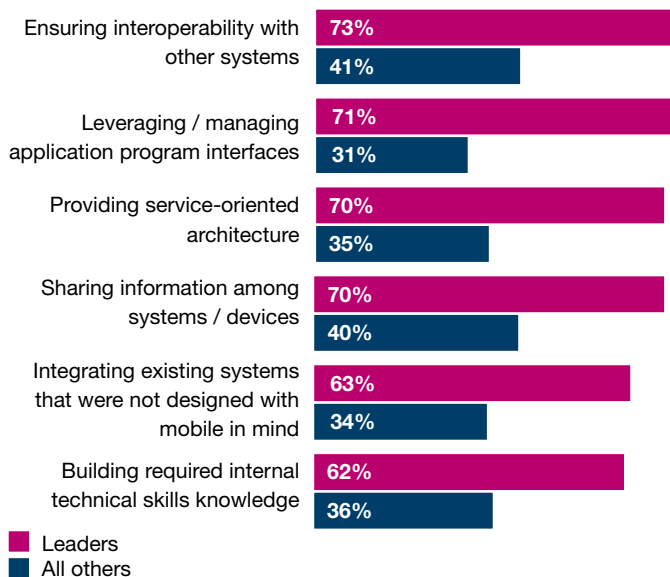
Ensuring interoperability with other systems
73%
41%

Leveraging / managing application program interfaces
71%
31%

Providing service-oriented architecture
70%
35%

Sharing information among systems / devices
70%
40%

Integrating existing systems that were not designed with mobile in mind
63%
34%

Building required internal technical skills knowledge
62%
36%

Leaders
All others